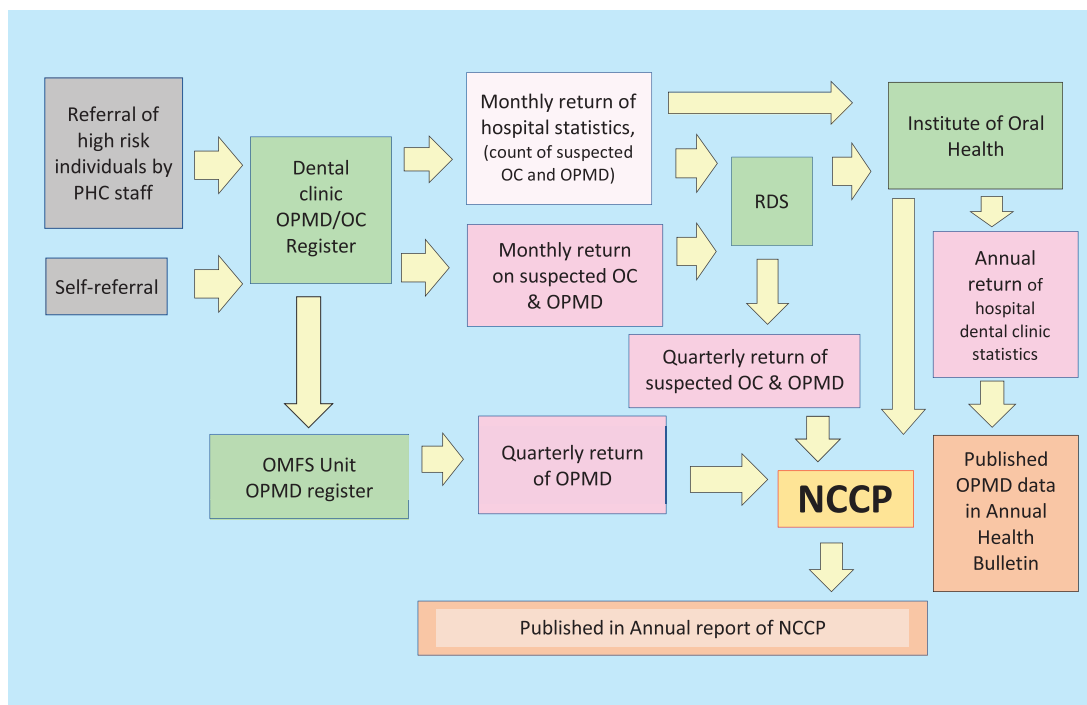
Referral of high risk individuals by PHC staff

Self-referral

Dental clinic OPMD/OC Register

Monthly return of hospital statistics, (count of suspected OC and OPMD)

Monthly return on suspected OC & OPMD

RDS

Institute of Oral Health

Annual return of hospital dental clinic statistics

Quarterly return of suspected OC & OPMD

OMFS Unit OPMD register

Quarterly return of OPMD

NCCP

Published OPMD data in Annual Health Bulletin

Published in Annual report of NCCP